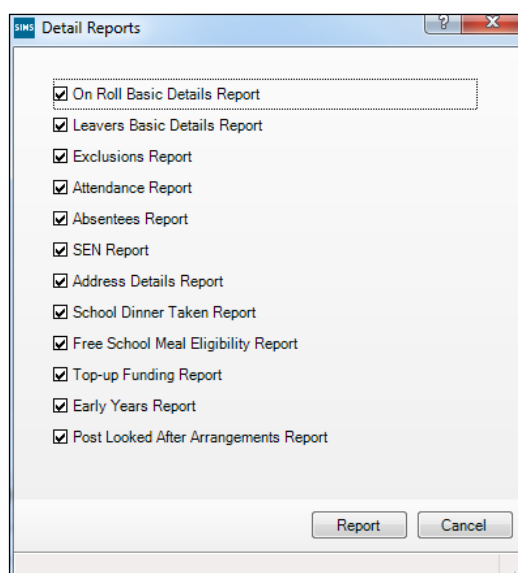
SIMS Detail Reports

?

X

☑ On Roll Basic Details Report
☑ Leavers Basic Details Report
☑ Exclusions Report
☑ Attendance Report
☑ Absentees Report
☑ SEN Report
☑ Address Details Report
☑ School Dinner Taken Report
☑ Free School Meal Eligibility Report
☑ Top-up Funding Report
☑ Early Years Report
☑ Post Looked After Arrangements Report

Report

Cancel